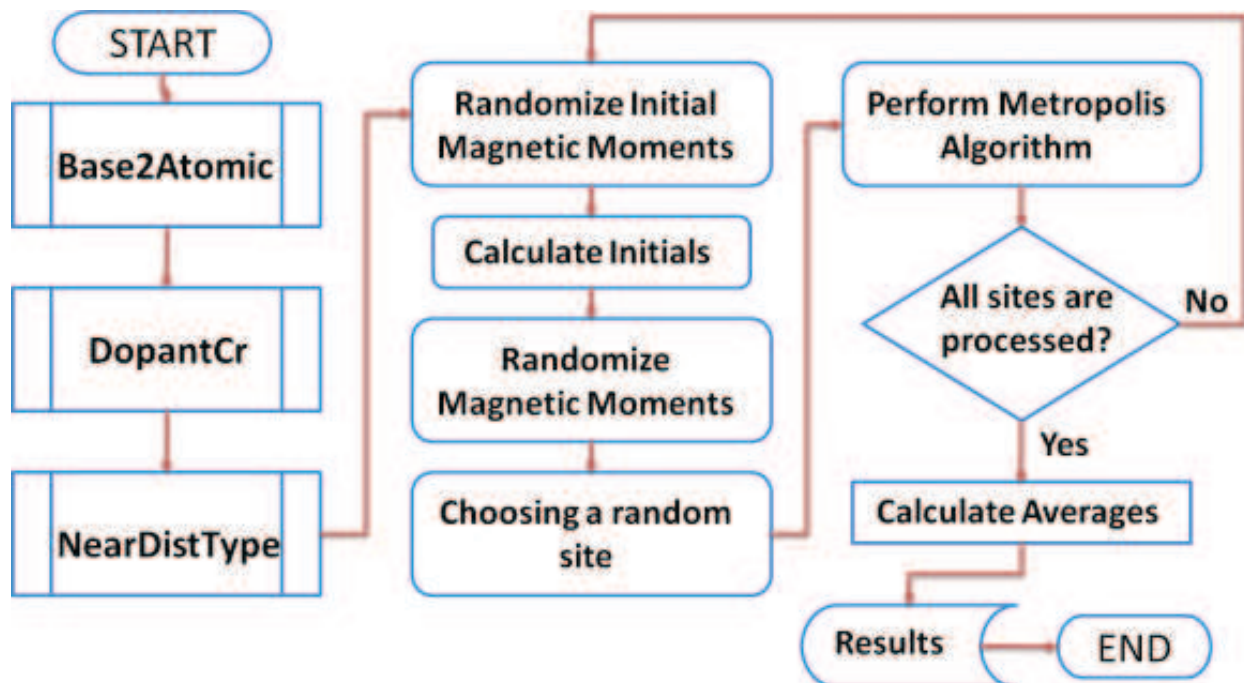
START

Base2Atomic

DopantCr

NearDistType

Randomize Initial Magnetic Moments

Calculate Initials

Randomize Magnetic Moments

Choosing a random site

Perform Metropolis Algorithm

All sites are processed?

No

Yes

Calculate Averages

Results

END